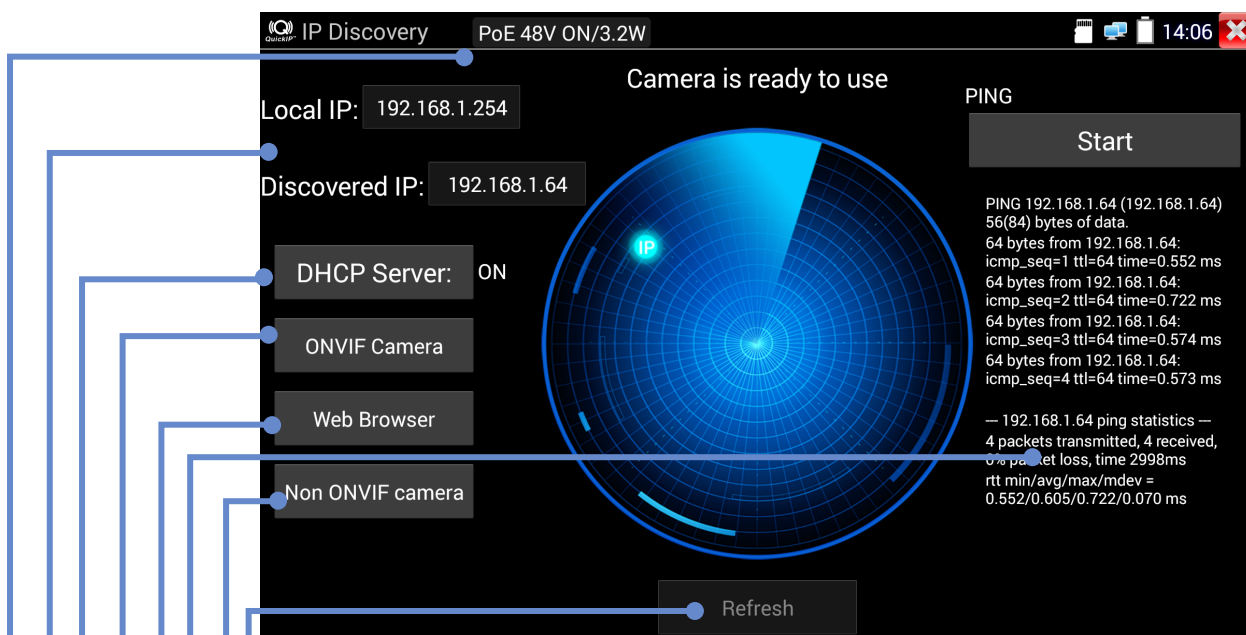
QuickIP IP Discovery PoE 48V ON/3.2W 14:06

Camera is ready to use

Local IP: 192.168.1.254

Discovered IP: 192.168.1.64

DHCP Server: ON

ONVIF Camera

Web Browser

Non ONVIF camera

IP

PING

Start

PING 192.168.1.64 (192.168.1.64) 56(84) bytes of data.
64 bytes from 192.168.1.64: icmp_seq=1 ttl=64 time=0.552 ms
64 bytes from 192.168.1.64: icmp_seq=2 ttl=64 time=0.722 ms
64 bytes from 192.168.1.64: icmp_seq=3 ttl=64 time=0.574 ms
64 bytes from 192.168.1.64: icmp_seq=4 ttl=64 time=0.573 ms

--- 192.168.1.64 ping statistics ---
4 packets transmitted, 4 received, 0% packet loss, time 2998ms
rtt min/avg/max/mdev = 0.552/0.605/0.722/0.070 ms

Refresh